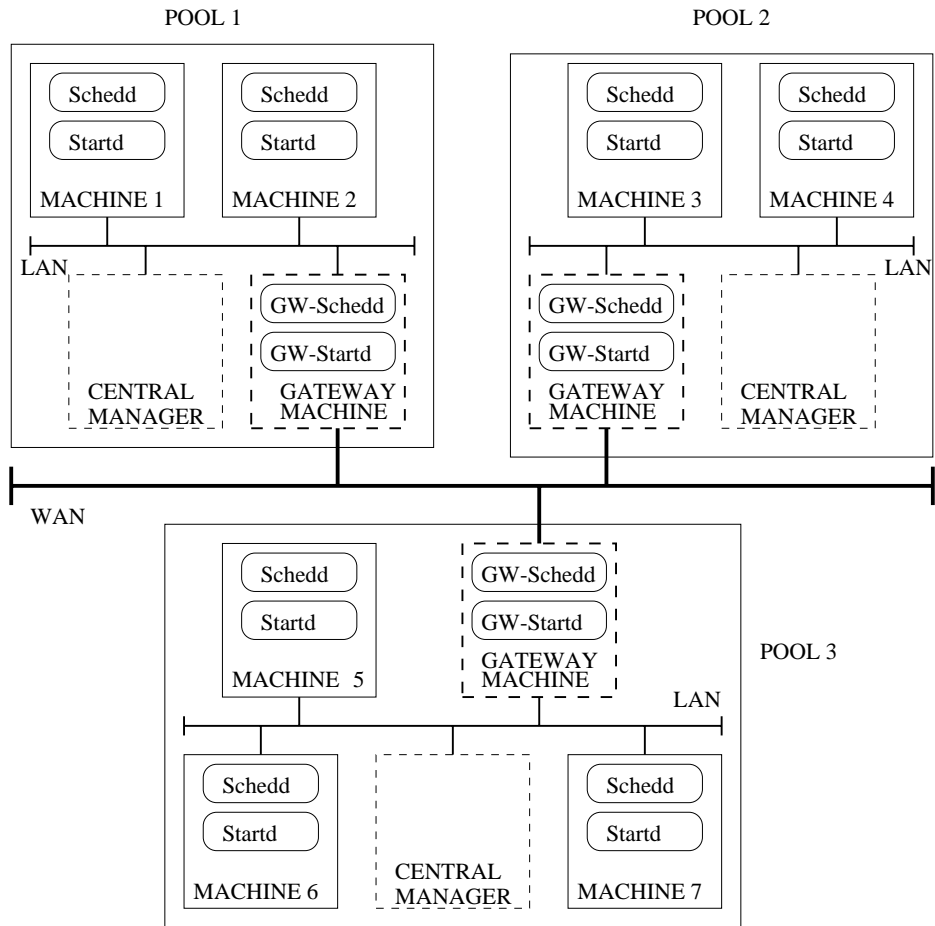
POOL 1

Schedd
Startd
MACHINE 1

Schedd
Startd
MACHINE 2

LAN

CENTRAL MANAGER

GW-Schedd
GW-Startd
GATEWAY MACHINE

POOL 2

Schedd
Startd
MACHINE 3

Schedd
Startd
MACHINE 4

LAN

GW-Schedd
GW-Startd
GATEWAY MACHINE

CENTRAL MANAGER

WAN

Schedd
Startd
MACHINE 5

GW-Schedd
GW-Startd
GATEWAY MACHINE

POOL 3

LAN

Schedd
Startd
MACHINE 6

CENTRAL MANAGER

Schedd
Startd
MACHINE 7